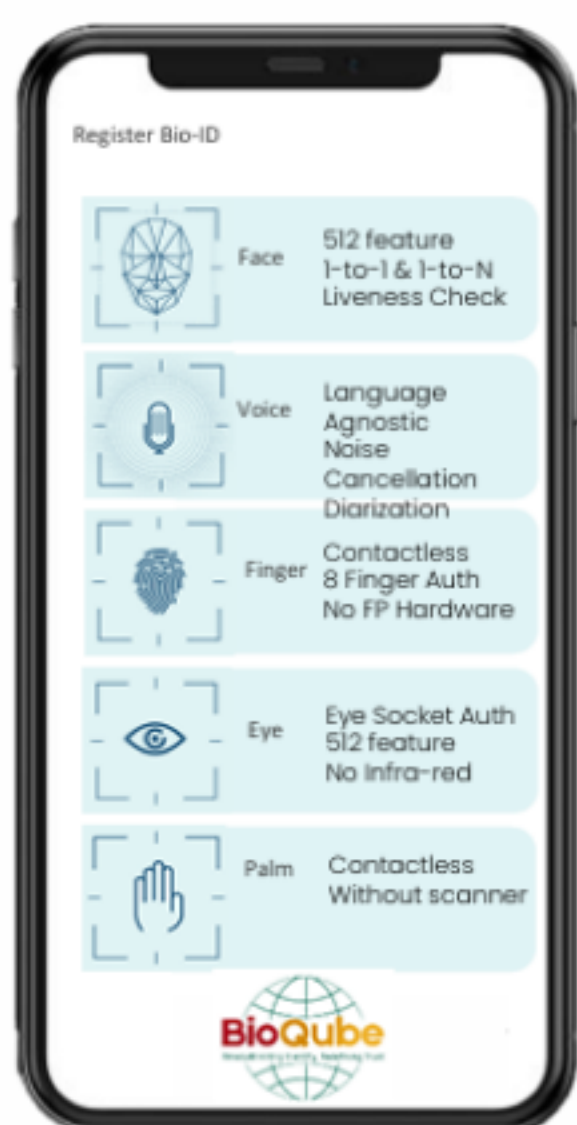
Register Bio-ID

Face
512 feature
1-to-1 & 1-to-N
Liveness Check

Voice
Language Agnostic
Noise Cancellation
Diarization

Finger
Contactless
8 Finger Auth
No FP Hardware

Eye
Eye Socket Auth
512 feature
No Infra-red

Palm
Contactless
Without scanner

BioQube
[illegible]